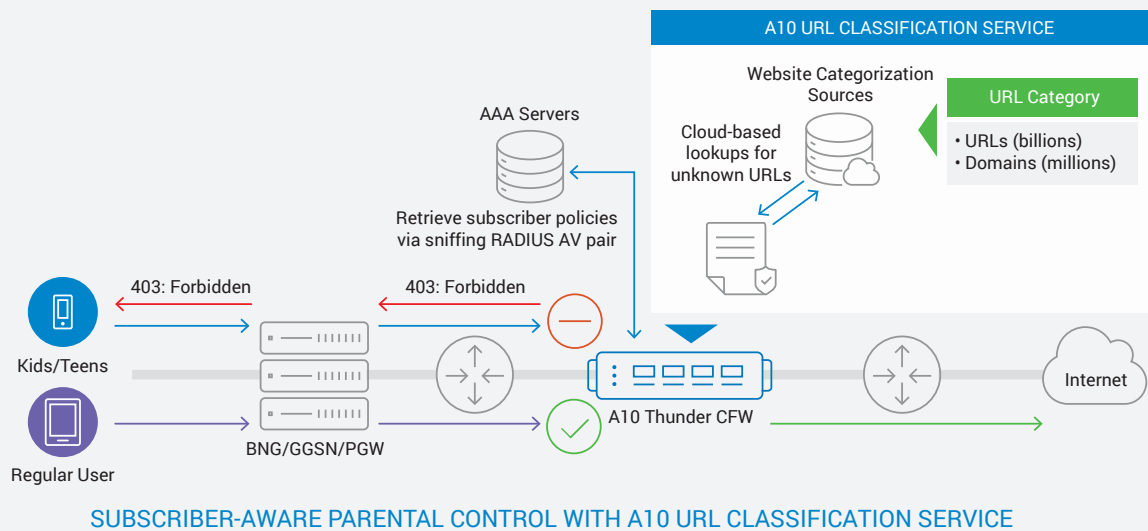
A10 URL CLASSIFICATION SERVICE

Website Categorization Sources

URL Category

• URLs (billions)
• Domains (millions)

Cloud-based lookups for unknown URLs

AAA Servers

Retrieve subscriber policies via sniffing RADIUS AV pair

403: Forbidden

403: Forbidden

Kids/Teens

Regular User

BNG/GGSN/PGW

A10 Thunder CFW

Internet

SUBSCRIBER-AWARE PARENTAL CONTROL WITH A10 URL CLASSIFICATION SERVICE